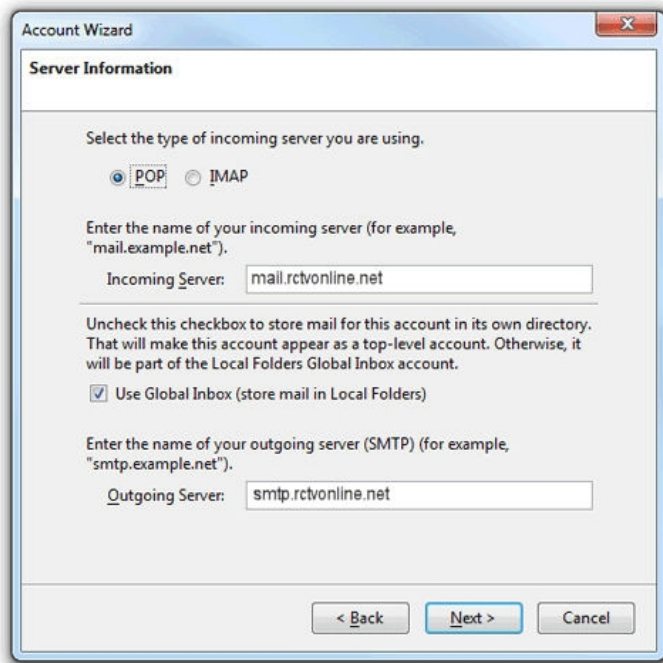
Account Wizard

Server Information

Select the type of incoming server you are using.

POP IMAP

Enter the name of your incoming server (for example, "mail.example.net").

Incoming Server: mail.rctvonline.net

Uncheck this checkbox to store mail for this account in its own directory. That will make this account appear as a top-level account. Otherwise, it will be part of the Local Folders Global Inbox account.

Use Global Inbox (store mail in Local Folders)

Enter the name of your outgoing server (SMTP) (for example, "smtp.example.net").

Outgoing Server: smtp.rctvonline.net

< Back Next > Cancel